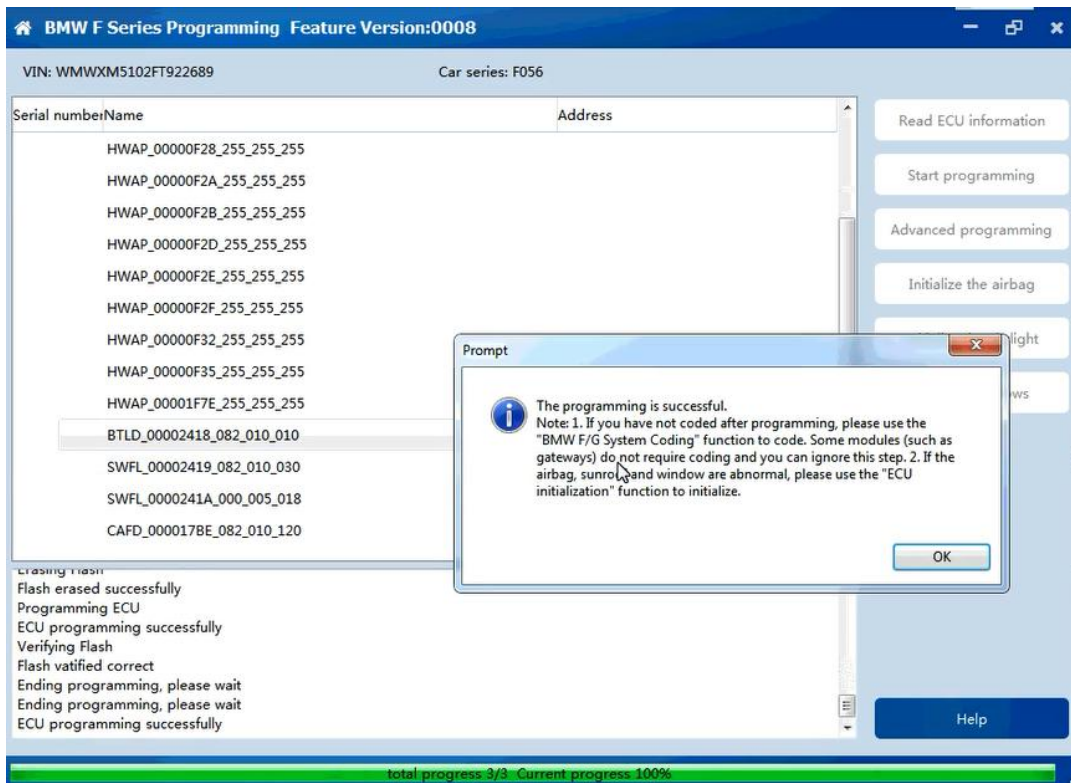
BMW F Series Programming Feature Version:0008

VIN: WMWXM5102FT922689

Car series: F056

| Serial number | Name | Address |
|---|---|---|
| | HWAP_00000F28_255_255_255 | |
| | HWAP_00000F2A_255_255_255 | |
| | HWAP_00000F2B_255_255_255 | |
| | HWAP_00000F2D_255_255_255 | |
| | HWAP_00000F2E_255_255_255 | |
| | HWAP_00000F2F_255_255_255 | |
| | HWAP_00000F32_255_255_255 | |
| | HWAP_00000F35_255_255_255 | |
| | HWAP_00001F7E_255_255_255 | |
| | BTLD_00002418_082_010_010 | |
| | SWFL_00002419_082_010_030 | |
| | SWFL_0000241A_000_005_018 | |
| | CAFD_000017BE_082_010_120 | |

Read ECU information

Start programming

Advanced programming

Initialize the airbag

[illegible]light

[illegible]ws

Prompt

The programming is successful.
Note: 1. If you have not coded after programming, please use the "BMW F/G System Coding" function to code. Some modules (such as gateways) do not require coding and you can ignore this step. 2. If the airbag, sunro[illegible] and window are abnormal, please use the "ECU initialization" function to initialize.

OK

Erasing Flash
Flash erased successfully
Programming ECU
ECU programming successfully
Verifying Flash
Flash vatified correct
Ending programming, please wait
Ending programming, please wait
ECU programming successfully

Help

total progress 3/3 Current progress 100%